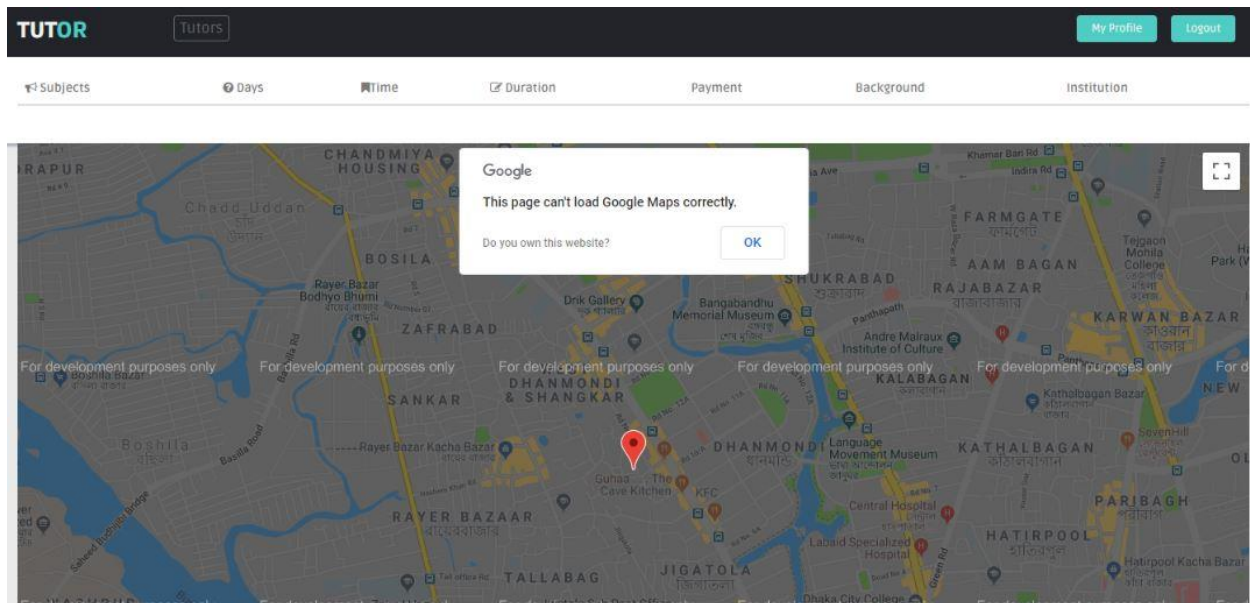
TUTOR Tutors My Profile Logout

Subjects Days Time Duration Payment Background Institution

Google
This page can't load Google Maps correctly.
Do you own this website? OK

RAPUR
CHANDMIYA HOUSING
Chadd Uddan
BOSILA
Rayer Bazar Bodhyo Bhumi
ZAFRABAD
Drik Gallery
Bangabandhu Memorial Museum
SHUKRABAD
FARMGATE
AAM BAGAN
RAJABAZAR
Tejgaon Mohila College
KARWAN BAZAR
Andre Malraux Institute of Culture
For development purposes only
For development purposes only
For development purposes only
For development purposes only
For development purposes only
DHANMONDI & SHANGKAR
SANKAR
KALABAGAN
Kathalbagan Bazar
Boshila
Basila Road
Rayer Bazar Kacha Bazar
DHANMONDI
Language Movement Museum
KATHALBAGAN
Guhaa Cave Kitchen
The
KFC
Central Hospital
PARIBAGH
RAYER BAZAAR
HATIRPOOL
Labaid Specialized Hospital
Hatirpool Kacha Bazar
TALLABAG
JIGATOLA
Dhaka City College
Indira Rd
Khamar Bari Rd
Green Rd
NEW
OL